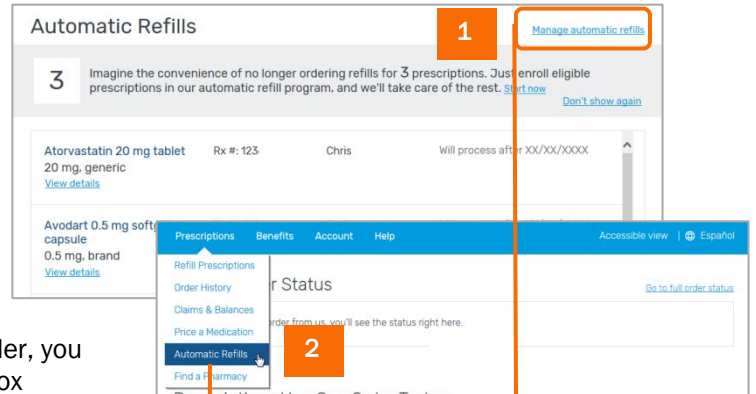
Automatic Refills

1

Manage automatic refills

3

Imagine the convenience of no longer ordering refills for 3 prescriptions. Just enroll eligible prescriptions in our automatic refill program, and we'll take care of the rest. Start now

Don't show again

Atorvastatin 20 mg tablet
20 mg, generic
View details

Rx #: 123

Chris

Will process after XX/XX/XXXX

Avodart 0.5 mg soft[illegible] capsule
0.5 mg, brand
View details

Prescriptions Benefits Account Help

Accessible view | Español

Refill Prescriptions
Order History
Claims & Balances
Price a Medication
Automatic Refills
Find a Pharmacy

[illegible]r Status

Go to full order status

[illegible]order from us, you'll see the status right here.

2

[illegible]der, you
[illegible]ox